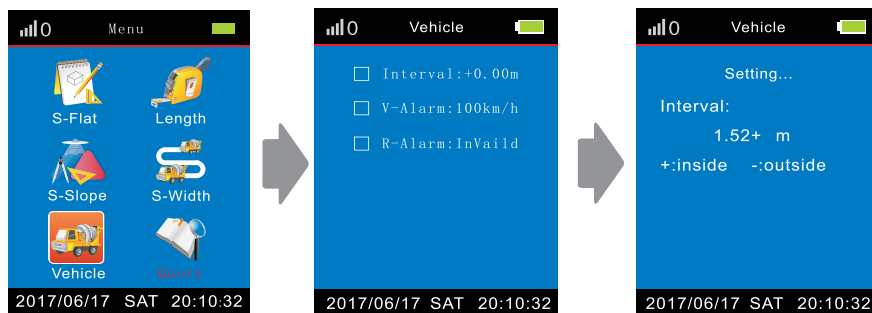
0 Menu

S-Flat
Length
S-Slope
S-Width
Vehicle
Query

2017/06/17 SAT 20:10:32

0 Vehicle

Interval:+0.00m
V-Alarm:100km/h
R-Alarm:InVaild

2017/06/17 SAT 20:10:32

0 Vehicle

Setting...
Interval:
1.52+ m
+:inside -:outside

2017/06/17 SAT 20:10:32